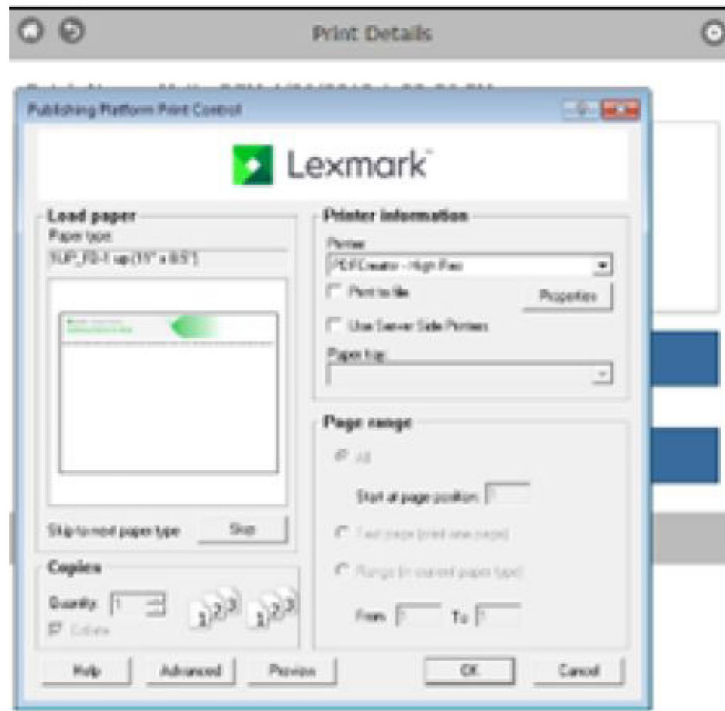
Print Details

Publishing Platform Print Control

Lexmark

Load paper
Paper type
1UP_FD-1 up (11" x 8.5")

Skip to next paper type
Skip

Copies
Quantity: 1
Collate

Printer information
Printer
PDFCreator - High Res
Print to file
Properties
Use Server Side Printers
Paper tray

Page range
All
Start at page position: 1
Test page (print one page)
Range (in current paper type)
From 1 To 1

Help
Advanced
Preview
OK
Cancel